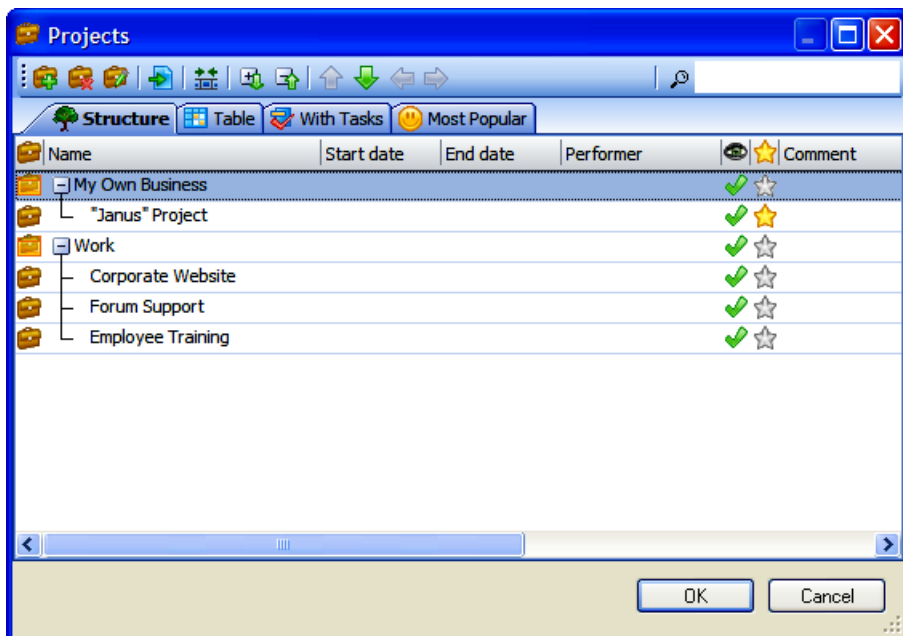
Projects

Structure | Table | With Tasks | Most Popular

| Name | Start date | End date | Performer | | | Comment |
|---|---|---|---|---|---|---|
| My Own Business | | | | | | |
| "Janus" Project | | | | | | |
| Work | | | | | | |
| Corporate Website | | | | | | |
| Forum Support | | | | | | |
| Employee Training | | | | | | |

OK
Cancel